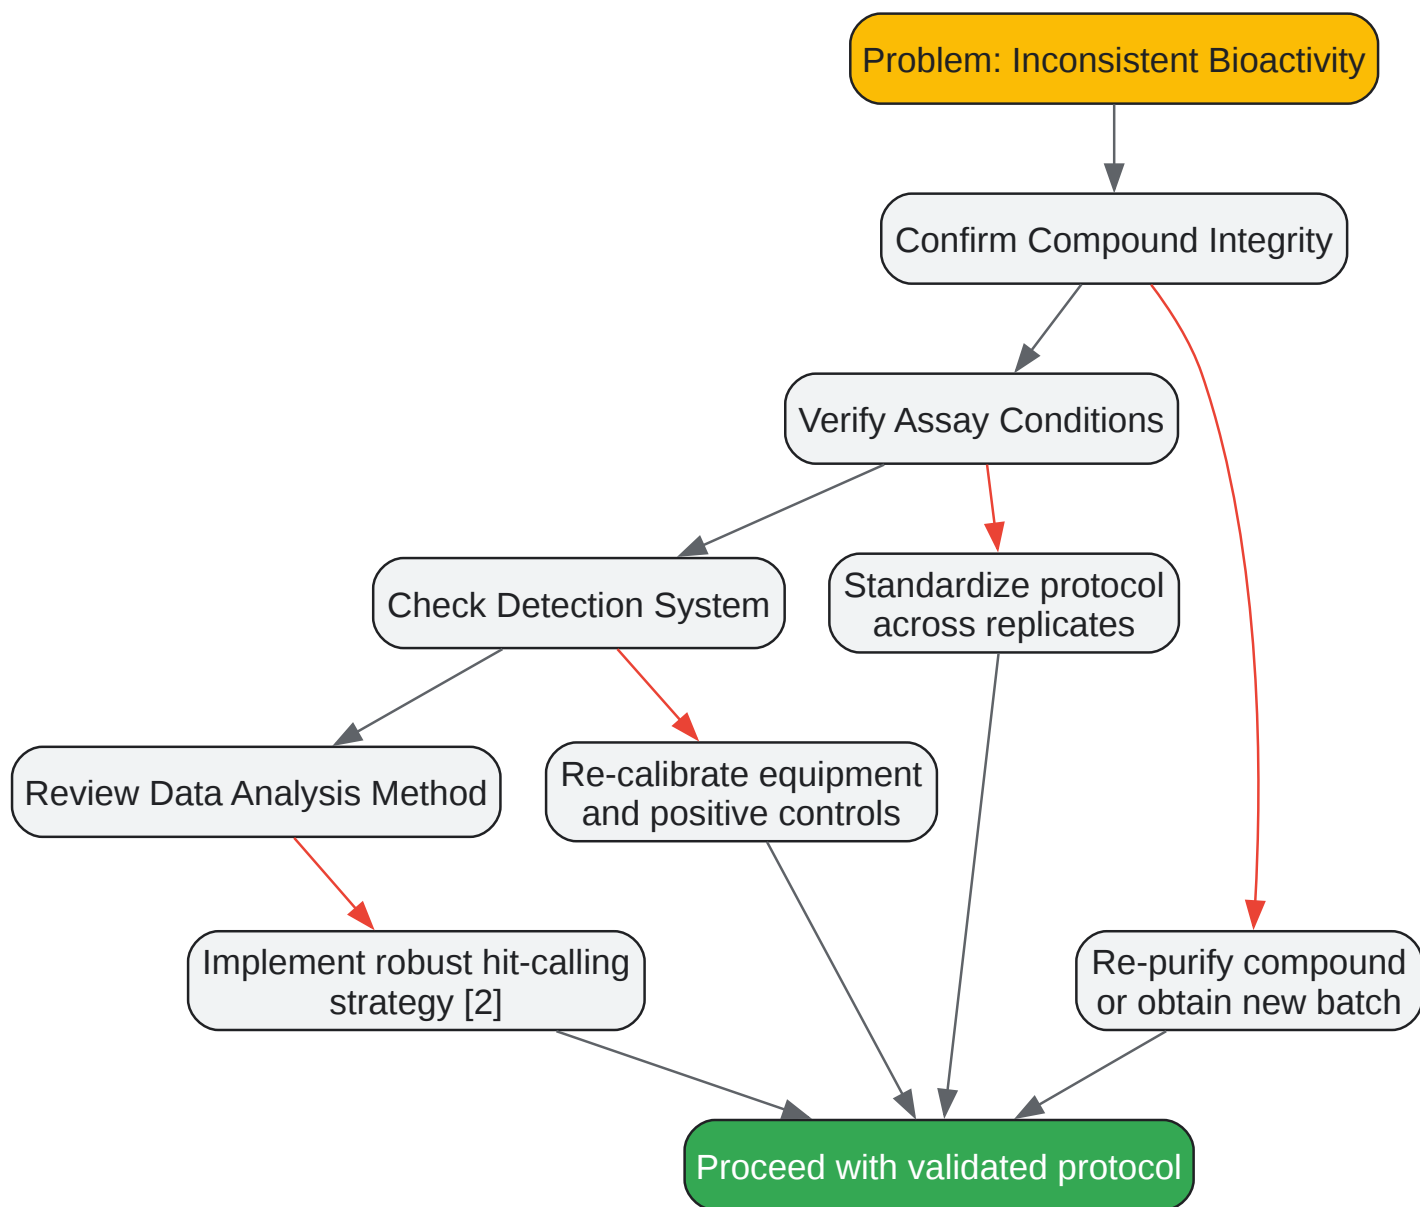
Problem: Inconsistent Bioactivity

Confirm Compound Integrity

Verify Assay Conditions

Check Detection System

Standardize protocol across replicates

Review Data Analysis Method

Re-calibrate equipment and positive controls

Implement robust hit-calling strategy [2]

Re-purify compound or obtain new batch

Proceed with validated protocol